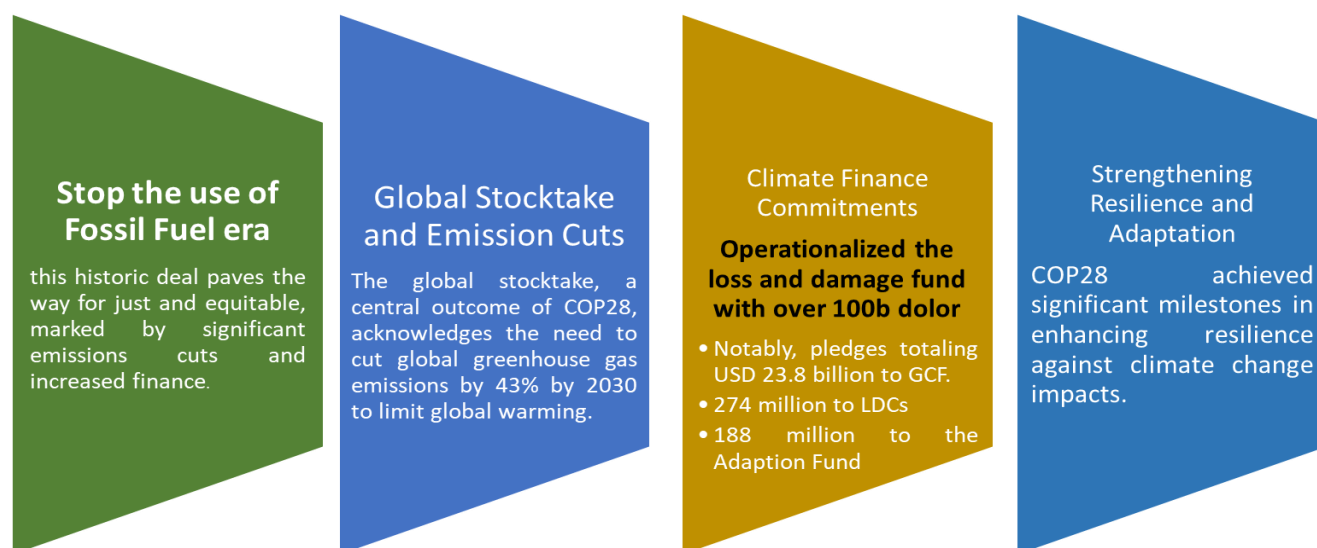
Stop the use of Fossil Fuel era

this historic deal paves the way for just and equitable, marked by significant emissions cuts and increased finance.

Global Stocktake and Emission Cuts

The global stocktake, a central outcome of COP28, acknowledges the need to cut global greenhouse gas emissions by 43% by 2030 to limit global warming.

Climate Finance Commitments

Operationalized the loss and damage fund with over 100b dolor

- Notably, pledges totaling USD 23.8 billion to GCF.
- 274 million to LDCs
- 188 million to the Adaption Fund

Strengthening Resilience and Adaptation

COP28 achieved significant milestones in enhancing resilience against climate change impacts.